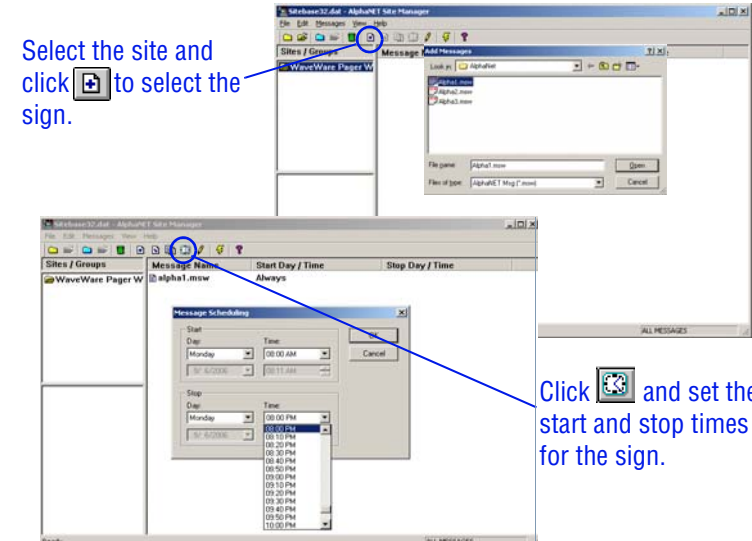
Select the site and click to select the sign.

Sitebase32.dat - AlphaNET Site Manager
File Edit Messages View Help
Sites / Groups
WaveWare Pager W
Message
Add Messages
Look in: AlphaNet
Alpha1.msw
Alpha2.msw
Alpha3.msw
File name: Alpha1.msw
Files of type: AlphaNET Msg (*.msw)
Open
Cancel
ALL MESSAGES

Sitebase32.dat - AlphaNET Site Manager
File Edit Messages View Help
Sites / Groups
WaveWare Pager W
Message Name
alpha1.msw
Start Day / Time
Always
Stop Day / Time

Message Scheduling
Start
Day:
Monday
Time:
08:00 AM
9/ 6/2006
08:11 AM
OK
Cancel
Stop
Day:
Monday
Time:
08:00 PM
9/ 6/2006
08:00 PM
08:10 PM
08:20 PM
08:30 PM
08:40 PM
08:50 PM
09:00 PM
09:10 PM
09:20 PM
09:30 PM
09:40 PM
09:50 PM
10:00 PM

Click and set the start and stop times for the sign.